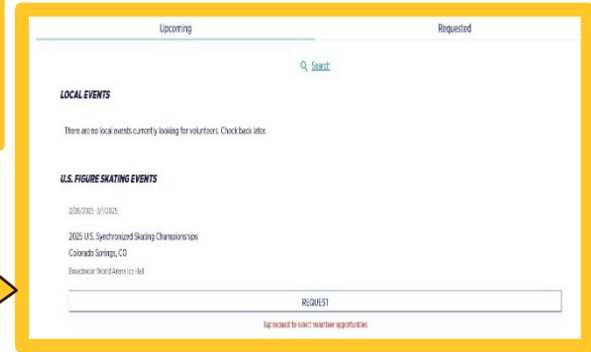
Upcoming

Requested

Search

LOCAL EVENTS

There are no local events currently looking for volunteers. Check back later.

U.S. FIGURE SKATING EVENTS

2/26/2025-3/1/2025

2025 U.S. Synchronized Skating Championships

Colorado Springs, CO

Broadmoor World Arena Ice Hall

REQUEST

Tap request to select volunteer opportunities